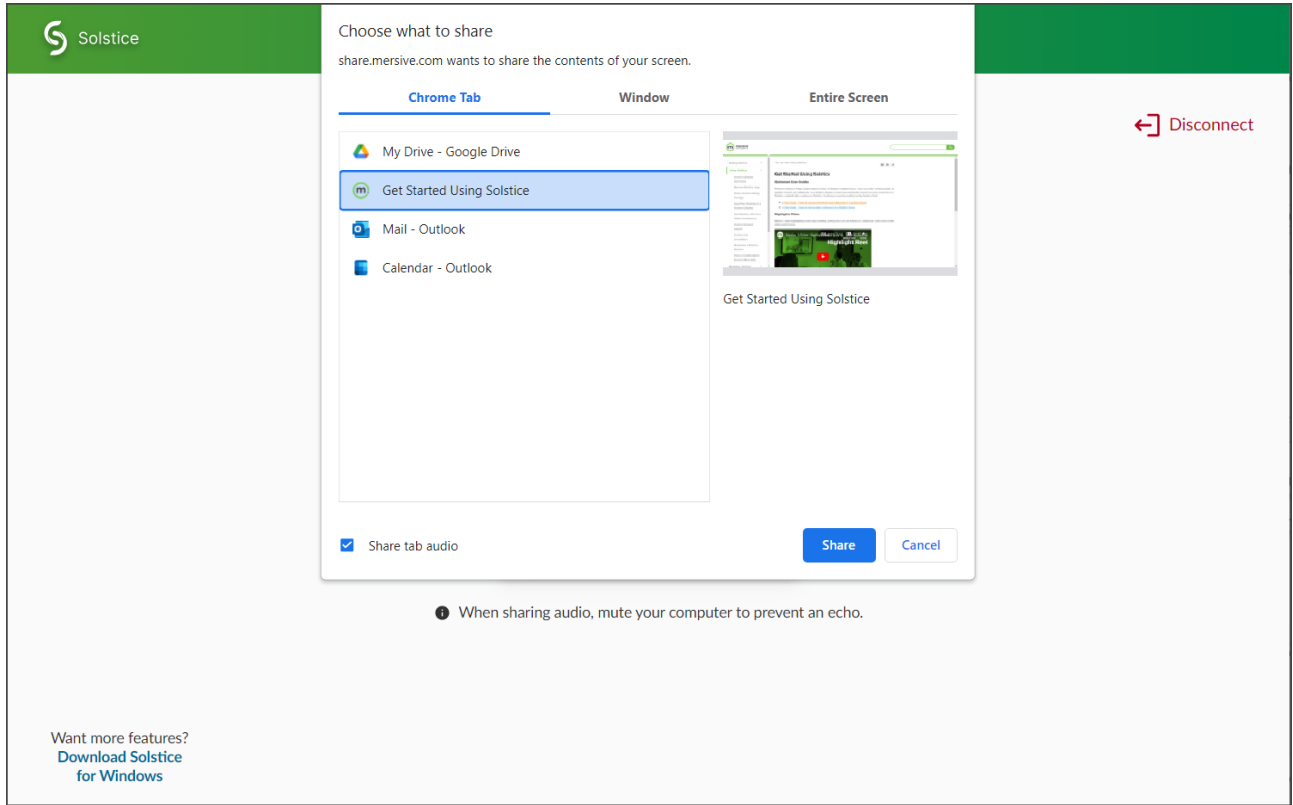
Solstice

Choose what to share

share.mersive.com wants to share the contents of your screen.

Chrome Tab

Window

Entire Screen

My Drive - Google Drive

Get Started Using Solstice

Mail - Outlook

Calendar - Outlook

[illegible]

Get Started Using Solstice

Share tab audio

Share

Cancel

Disconnect

When sharing audio, mute your computer to prevent an echo.

Want more features?
Download Solstice for Windows